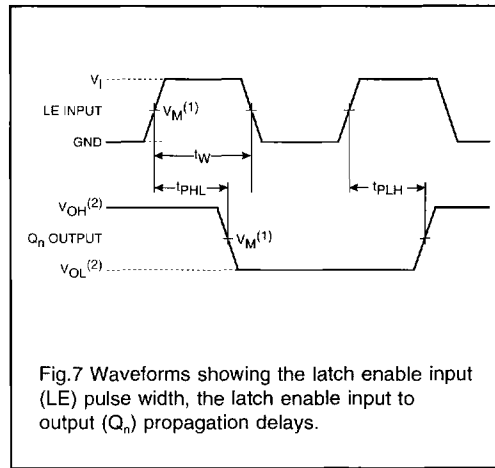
$V_I$

LE INPUT

$V_M^{(1)}$

GND

$t_W$

$t_{PHL}$

$t_{PLH}$

$V_{OH}^{(2)}$

$Q_n$ OUTPUT

$V_M^{(1)}$

$V_{OL}^{(2)}$

Fig.7 Waveforms showing the latch enable input (LE) pulse width, the latch enable input to output ($Q_n$) propagation delays.